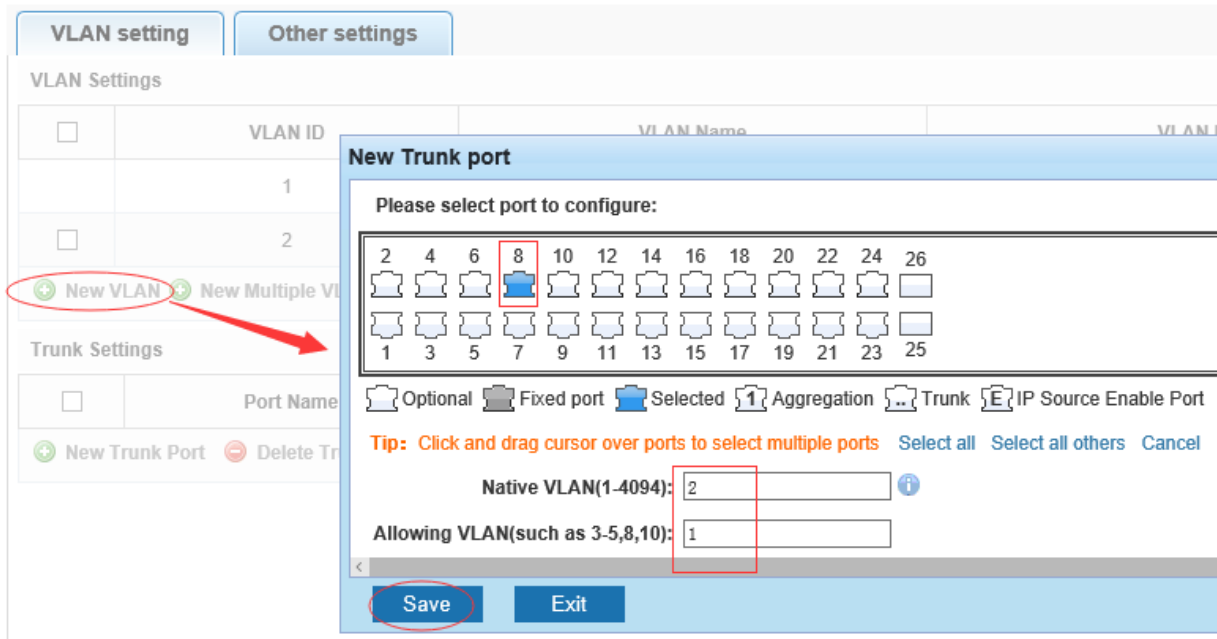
VLAN setting
Other settings

VLAN Settings

| | VLAN ID | VLAN Name | VLAN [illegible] |
|---|---|---|---|
| | 1 | | |
| | 2 | | |

New VLAN
New Multiple VL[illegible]

Trunk Settings

| | Port Name |
|---|---|

New Trunk Port
Delete Tr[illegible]

New Trunk port

Please select port to configure:

2 4 6 8 10 12 14 16 18 20 22 24 26

1 3 5 7 9 11 13 15 17 19 21 23 25

Optional Fixed port Selected 1 Aggregation .. Trunk E IP Source Enable Port

Tip: Click and drag cursor over ports to select multiple ports Select all Select all others Cancel

Native VLAN(1-4094): 2

Allowing VLAN(such as 3-5,8,10): 1

Save
Exit